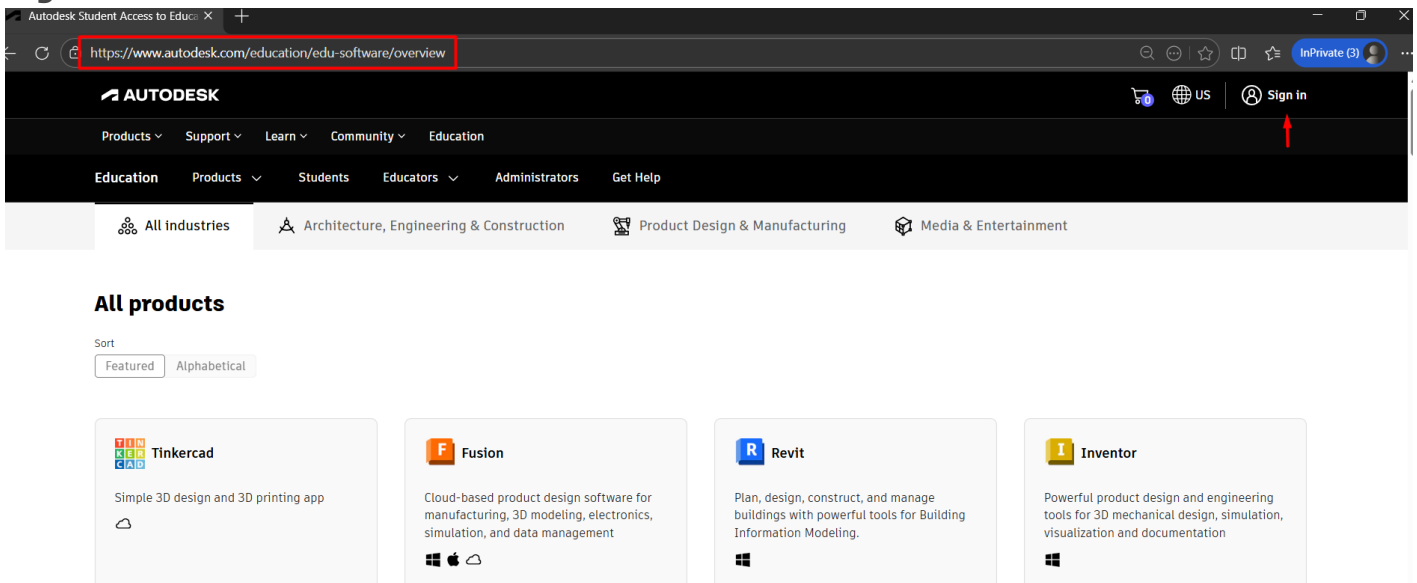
Autodesk Student Access to Educa ×

https://www.autodesk.com/education/edu-software/overview

InPrivate (3)

AUTODESK

0 US Sign in

Products Support Learn Community Education

Education Products Students Educators Administrators Get Help

All industries Architecture, Engineering & Construction Product Design & Manufacturing Media & Entertainment

All products

Sort
Featured Alphabetical

TIN KER CAD Tinkercad
Simple 3D design and 3D printing app

F Fusion
Cloud-based product design software for manufacturing, 3D modeling, electronics, simulation, and data management

R Revit
Plan, design, construct, and manage buildings with powerful tools for Building Information Modeling.

I Inventor
Powerful product design and engineering tools for 3D mechanical design, simulation, visualization and documentation